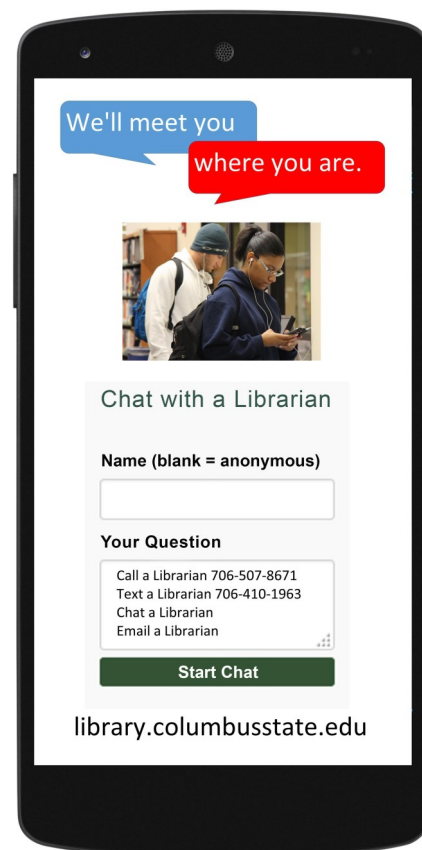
We'll meet you

where you are.

Chat with a Librarian

Name (blank = anonymous)

Your Question

Call a Librarian 706-507-8671
Text a Librarian 706-410-1963
Chat a Librarian
Email a Librarian

Start Chat

library.columbusstate.edu